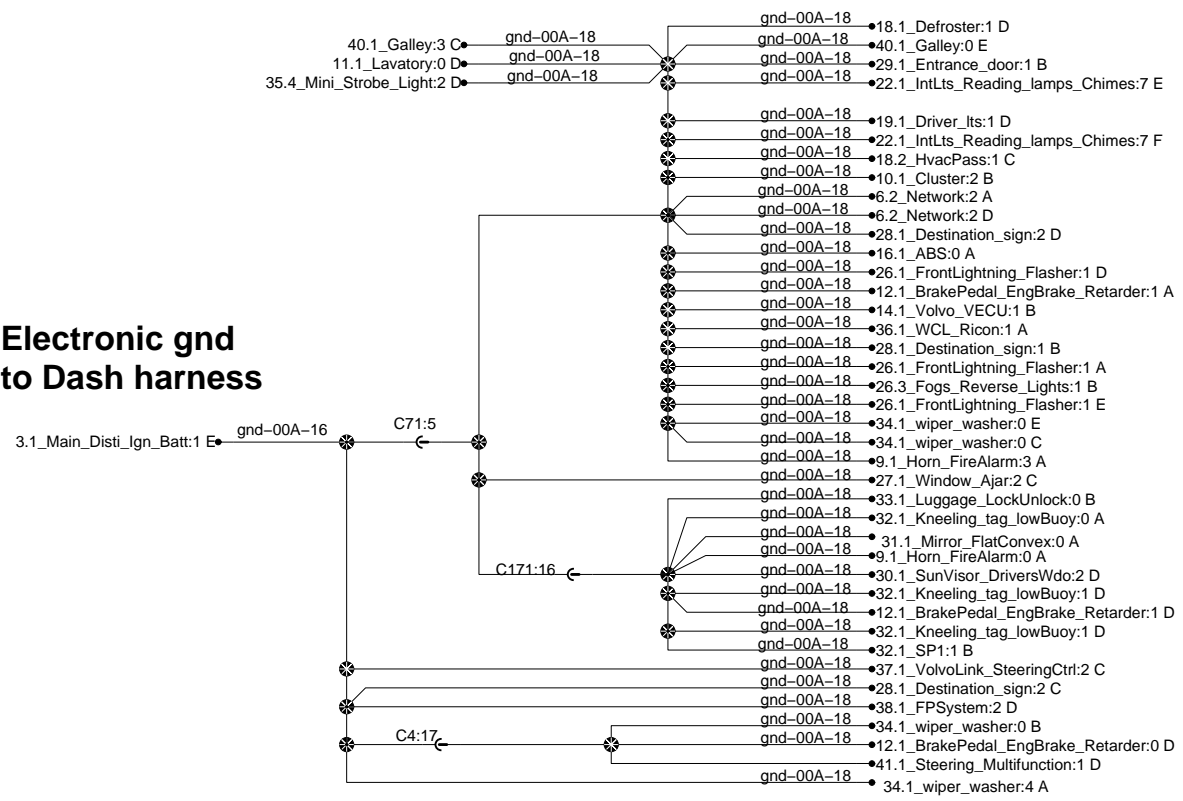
Electronic gnd to Dash harness

40.1_Galley:3 C
11.1_Lavatory:0 D
35.4_Mini_Strobe_Light:2 D
gnd–00A–18
gnd–00A–18
gnd–00A–18

gnd–00A–18 18.1_Defroster:1 D
gnd–00A–18 40.1_Galley:0 E
gnd–00A–18 29.1_Entrance_door:1 B
gnd–00A–18 22.1_IntLts_Reading_lamps_Chimes:7 E

gnd–00A–18 19.1_Driver_lts:1 D
gnd–00A–18 22.1_IntLts_Reading_lamps_Chimes:7 F
gnd–00A–18 18.2_HvacPass:1 C
gnd–00A–18 10.1_Cluster:2 B
gnd–00A–18 6.2_Network:2 A
gnd–00A–18 6.2_Network:2 D
gnd–00A–18 28.1_Destination_sign:2 D
gnd–00A–18 16.1_ABS:0 A
gnd–00A–18 26.1_FrontLightning_Flasher:1 D
gnd–00A–18 12.1_BrakePedal_EngBrake_Retarder:1 A
gnd–00A–18 14.1_Volvo_VECU:1 B
gnd–00A–18 36.1_WCL_Ricon:1 A
gnd–00A–18 28.1_Destination_sign:1 B
gnd–00A–18 26.1_FrontLightning_Flasher:1 A
gnd–00A–18 26.3_Fogs_Reverse_Lights:1 B
gnd–00A–18 26.1_FrontLightning_Flasher:1 E
gnd–00A–18 34.1_wiper_washer:0 E
gnd–00A–18 34.1_wiper_washer:0 C
gnd–00A–18 9.1_Horn_FireAlarm:3 A

3.1_Main_Disti_Ign_Batt:1 E
gnd–00A–16
C71:5

gnd–00A–18 27.1_Window_Ajar:2 C
gnd–00A–18 33.1_Luggage_LockUnlock:0 B
gnd–00A–18 32.1_Kneeling_tag_lowBuoy:0 A
gnd–00A–18 31.1_Mirror_FlatConvex:0 A
gnd–00A–18 9.1_Horn_FireAlarm:0 A
C171:16
gnd–00A–18 30.1_SunVisor_DriversWdo:2 D
gnd–00A–18 32.1_Kneeling_tag_lowBuoy:1 D
gnd–00A–18 12.1_BrakePedal_EngBrake_Retarder:1 D
gnd–00A–18 32.1_Kneeling_tag_lowBuoy:1 D
gnd–00A–18 32.1_SP1:1 B
gnd–00A–18 37.1_VolvoLink_SteeringCtrl:2 C
gnd–00A–18 28.1_Destination_sign:2 C
gnd–00A–18 38.1_FPSystem:2 D
C4:17
gnd–00A–18 34.1_wiper_washer:0 B
gnd–00A–18 12.1_BrakePedal_EngBrake_Retarder:0 D
41.1_Steering_Multifunction:1 D
gnd–00A–18 34.1_wiper_washer:4 A